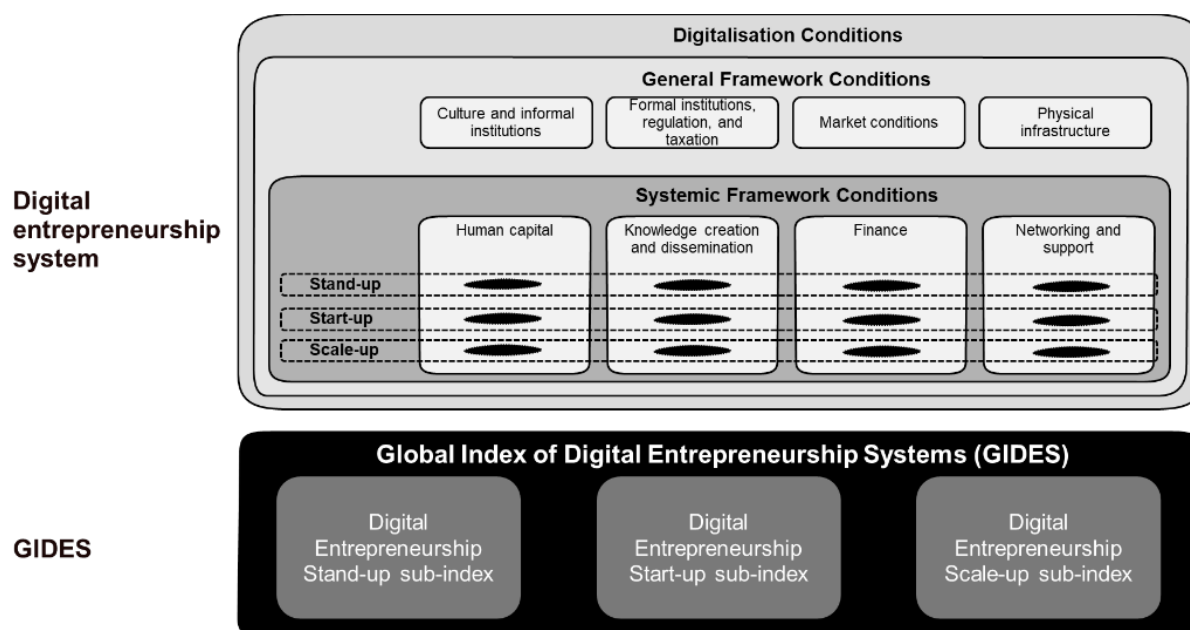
Digital entrepreneurship system

Digitalisation Conditions

General Framework Conditions

Culture and informal institutions

Formal institutions, regulation, and taxation

Market conditions

Physical infrastructure

Systemic Framework Conditions

Human capital

Knowledge creation and dissemination

Finance

Networking and support

Stand-up

Start-up

Scale-up

GIDES

Global Index of Digital Entrepreneurship Systems (GIDES)

Digital Entrepreneurship Stand-up sub-index

Digital Entrepreneurship Start-up sub-index

Digital Entrepreneurship Scale-up sub-index